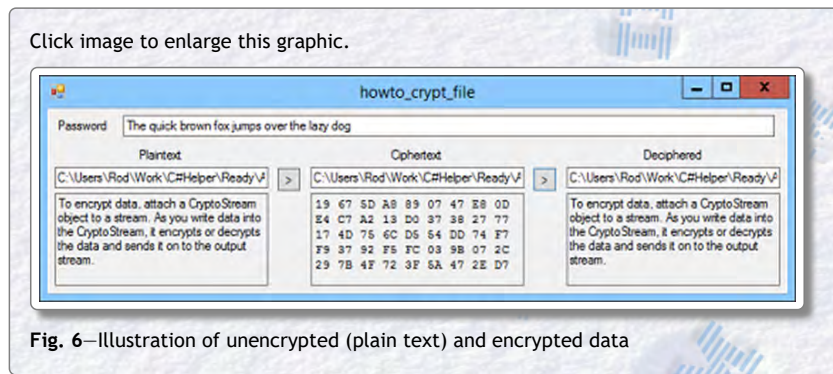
Click image to enlarge this graphic.

howto_crypt_file

Password The quick brown fox jumps over the lazy dog

Plaintext

C:\Users\Rod\Work\C#Helper\Ready\

>

Ciphertext

C:\Users\Rod\Work\C#Helper\Ready\

>

Deciphered

C:\Users\Rod\Work\C#Helper\Ready\

To encrypt data, attach a CryptoStream object to a stream. As you write data into the CryptoStream, it encrypts or decrypts the data and sends it on to the output stream.

19 67 5D A8 89 07 47 E8 0D
E4 C7 A2 13 D0 37 38 27 77
17 4D 75 6C D5 54 DD 74 F7
F9 37 92 F5 FC 03 9B 07 2C
29 7B 4F 72 3F 5A 47 2E D7

To encrypt data, attach a CryptoStream object to a stream. As you write data into the CryptoStream, it encrypts or decrypts the data and sends it on to the output stream.

**Fig. 6**—Illustration of unencrypted (plain text) and encrypted data